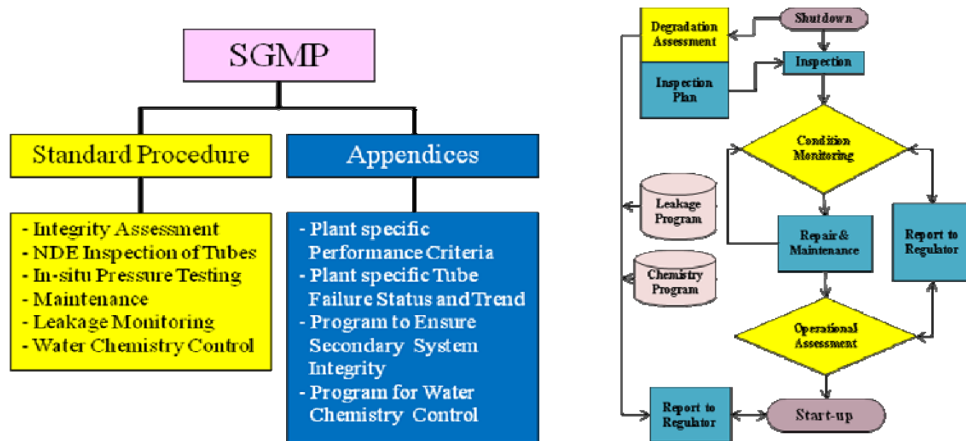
SGMP

Standard Procedure

- Integrity Assessment
- NDE Inspection of Tubes
- In-situ Pressure Testing
- Maintenance
- Leakage Monitoring
- Water Chemistry Control

Appendices

- Plant specific Performance Criteria
- Plant specific Tube Failure Status and Trend
- Program to Ensure Secondary System Integrity
- Program for Water Chemistry Control

Degradation Assessment

Shutdown

Inspection Plan

Inspection

Condition Monitoring

Leakage Program

Chemistry Program

Repair & Maintenance

Report to Regulator

Operational Assessment

Report to Regulator

Start-up